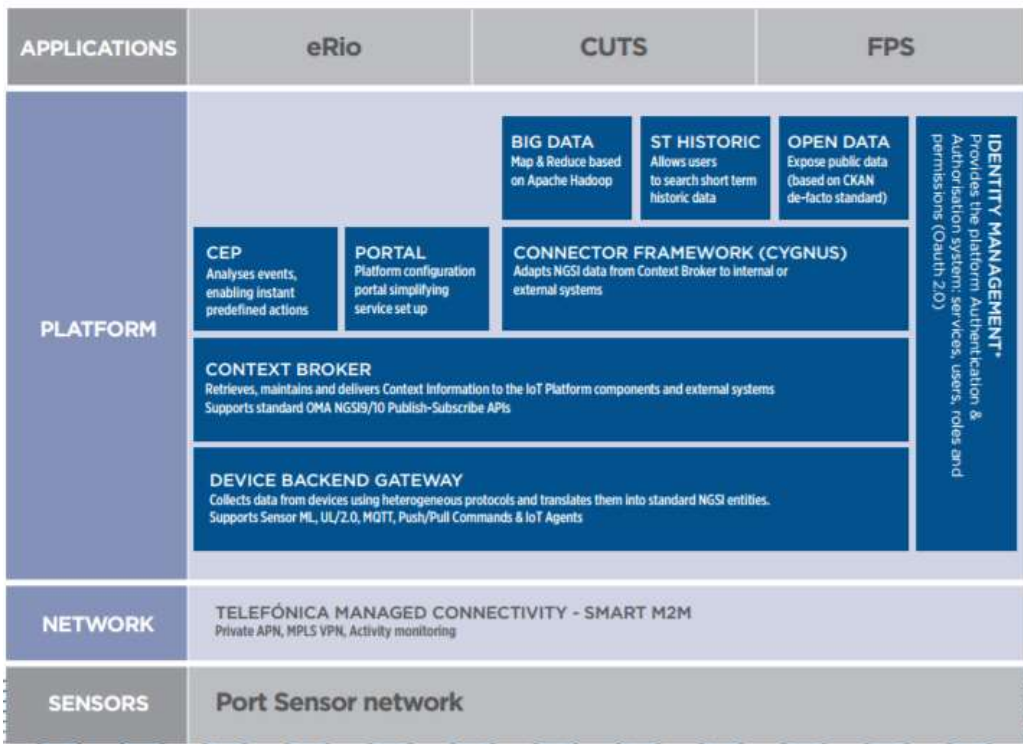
APPLICATIONS

eRio

CUTS

FPS

PLATFORM

BIG DATA
Map & Reduce based on Apache Hadoop

ST HISTORIC
Allows users to search short term historic data

OPEN DATA
Expose public data (based on CKAN de-facto standard)

CEP
Analyses events, enabling instant predefined actions

PORTAL
Platform configuration portal simplifying service set up

CONNECTOR FRAMEWORK (CYGNUS)
Adapts NGSI data from Context Broker to internal or external systems

CONTEXT BROKER
Retrieves, maintains and delivers Context Information to the IoT Platform components and external systems
Supports standard OMA NGSI9/10 Publish-Subscribe APIs

DEVICE BACKEND GATEWAY
Collects data from devices using heterogeneous protocols and translates them into standard NGSI entities.
Supports Sensor ML, UL/2.0, MQTT, Push/Pull Commands & IoT Agents

IDENTITY MANAGEMENT*
Provides the platform Authentication & Authorisation system: services, users, roles and permissions (Oauth 2.0)

NETWORK

TELEFÓNICA MANAGED CONNECTIVITY - SMART M2M
Private APN, MPLS VPN, Activity monitoring

SENSORS

Port Sensor network